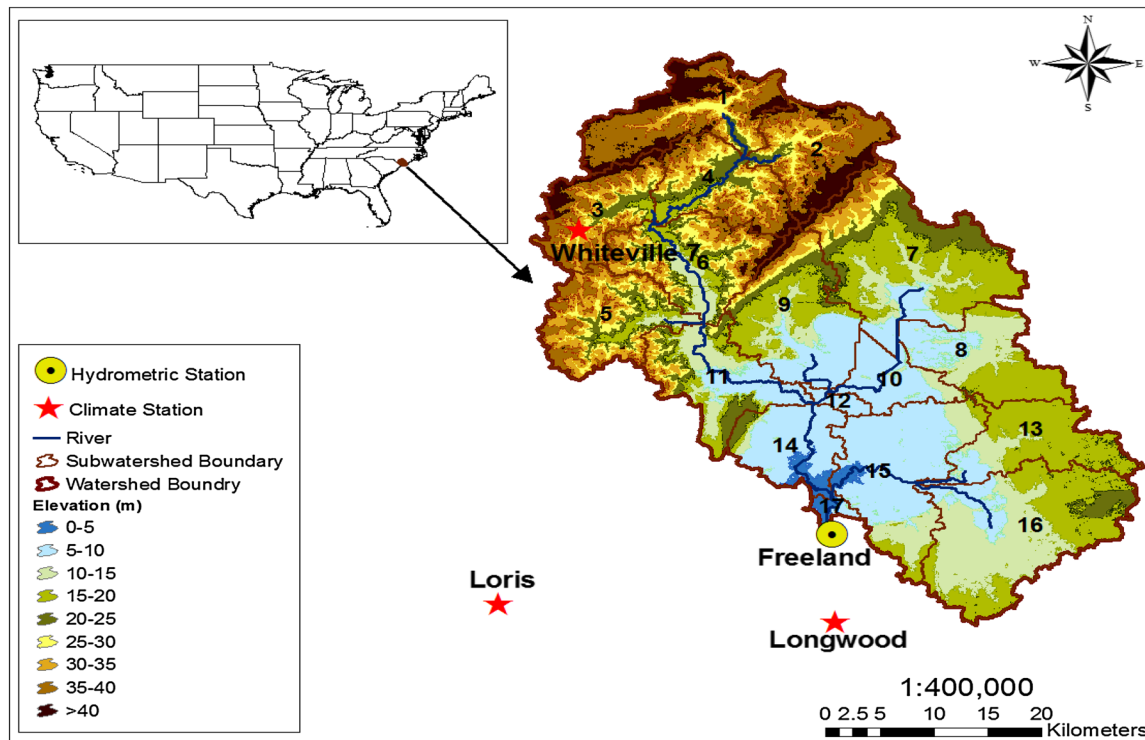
N
W
E
S

1
2
4
3
Whiteville
7
6
7
9
5
8
11
10
12
13
14
15
17
16
Freeland
Loris
Longwood

Hydrometric Station
Climate Station
River
Subwatershed Boundary
Watershed Boundry
Elevation (m)
0-5
5-10
10-15
15-20
20-25
25-30
30-35
35-40
>40

1:400,000
0 2.5 5 10 15 20
Kilometers